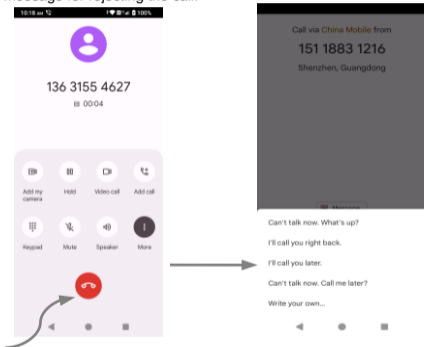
message for rejecting the call.

10:18 100%

136 3155 4627

00:04

Add my camera

Hold

Video call

Add call

Keypad

Mute

Speaker

More

Call via China Mobile from

151 1883 1216

Shenzhen, Guangdong

Message

Can't talk now. What's up?

I'll call you right back.

I'll call you later.

Can't talk now. Call me later?

Write your own...